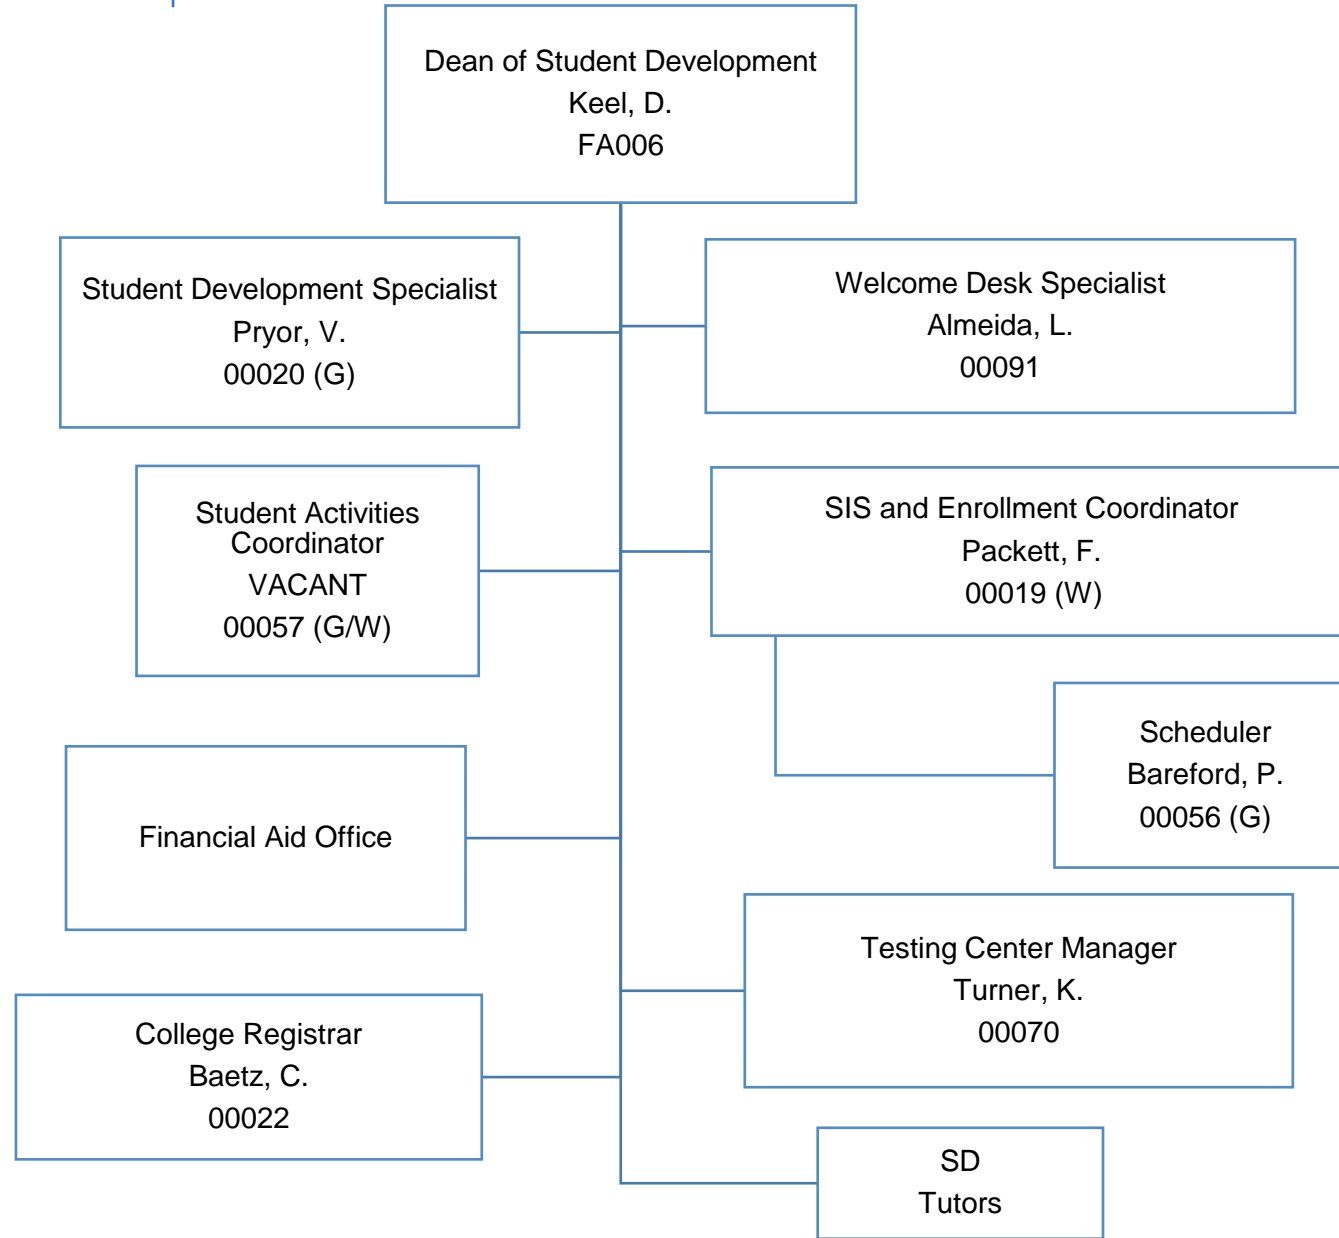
Dean of Student Development
Keel, D.
FA006

Student Development Specialist
Pryor, V.
00020 (G)

Welcome Desk Specialist
Almeida, L.
00091

Student Activities Coordinator
VACANT
00057 (G/W)

SIS and Enrollment Coordinator
Packett, F.
00019 (W)

Scheduler
Bareford, P.
00056 (G)

Financial Aid Office

Testing Center Manager
Turner, K.
00070

College Registrar
Baetz, C.
00022

SD
Tutors